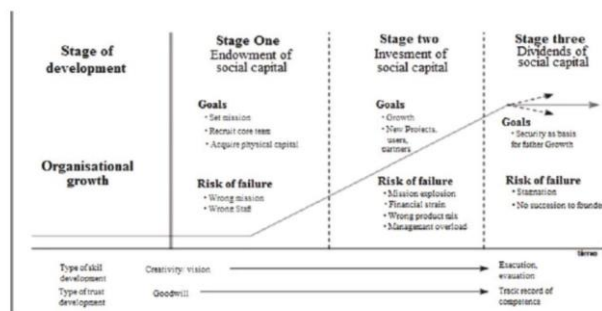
Stage of development

Organisational growth

Stage One
Endowment of social capital

Goals
• Set mission
• Recruit core team
• Acquire physical capital

Risk of failure
• Wrong mission
• Wrong Staff

Stage two
Invesment of social capital

Goals
• Growth
• New Projects, users, partners

Risk of failure
• Mission explosion
• Financial strain
• Wrong product mix
• Management overload

Stage three
Dividends of social capital

Goals
• Security as basis for father Growth

Risk of failure
• Stagnation
• No succession to founder

time

Type of skill development — Creativity: vision → Execution, evaluation

Type of trust development — Goodwill → Track record of competence